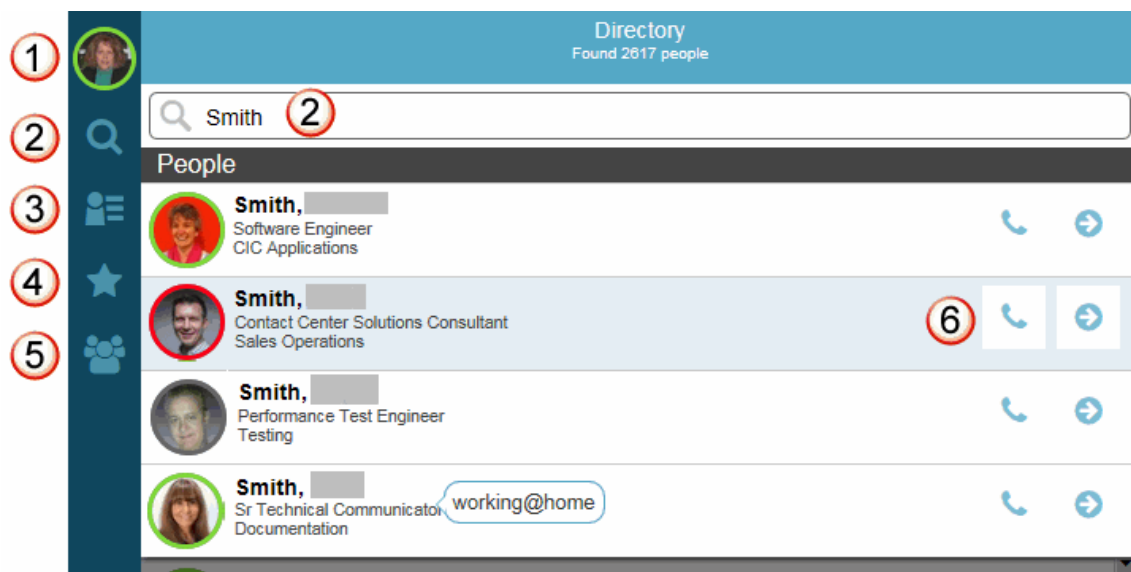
1
2
3
4
5

Directory
Found 2617 people

Smith 2

People

Smith, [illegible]
Software Engineer
CIC Applications

Smith, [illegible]
Contact Center Solutions Consultant
Sales Operations
6

Smith, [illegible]
Performance Test Engineer
Testing

Smith, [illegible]
Sr Technical Communicator
Documentation
working@home